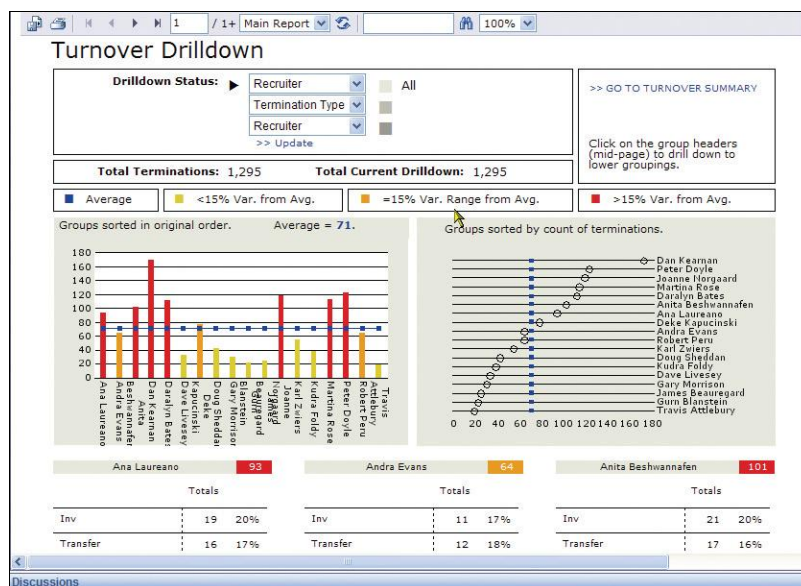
1 / 1+ Main Report 100%

Turnover Drilldown

Drilldown Status: Recruiter All
Termination Type
Recruiter
>> Update

>> GO TO TURNOVER SUMMARY

Click on the group headers (mid-page) to drill down to lower groupings.

Total Terminations: 1,295 Total Current Drilldown: 1,295

Average | <15% Var. from Avg. | =15% Var. Range from Avg. | >15% Var. from Avg.

Groups sorted in original order. Average = 71.

180
160
140
120
100
80
60
40
20
0

Ana Laureano
Andra Evans
Beshwanafer
Anita
Dan Kearnan
Daralyn Bates
Dave Livesey
Kapucinski
Deke
Doug Sheddan
Gary Morrison
Blanstein
Beauregard
Norgaard
Joanne
Karl Zwiers
Kudra Foldy
Martina Rose
Peter Doyle
Robert Peru
Attlebury
Travis

Groups sorted by count of terminations.

Dan Kearnan
Peter Doyle
Joanne Norgaard
Martina Rose
Daralyn Bates
Anita Beshwannafen
Ana Laureano
Deke Kapucinski
Andra Evans
Robert Peru
Karl Zwiers
Doug Sheddan
Kudra Foldy
Dave Livesey
Gary Morrison
James Beauregard
Gurn Blanstein
Travis Attlebury

0 20 40 60 80 100 120 140 160 180

Ana Laureano 93

| | Totals | |
|---|---|---|
| Inv | 19 | 20% |
| Transfer | 16 | 17% |

Andra Evans 64

| | Totals | |
|---|---|---|
| Inv | 11 | 17% |
| Transfer | 12 | 18% |

Anita Beshwannafen 101

| | Totals | |
|---|---|---|
| Inv | 21 | 20% |
| Transfer | 17 | 16% |

Discussions